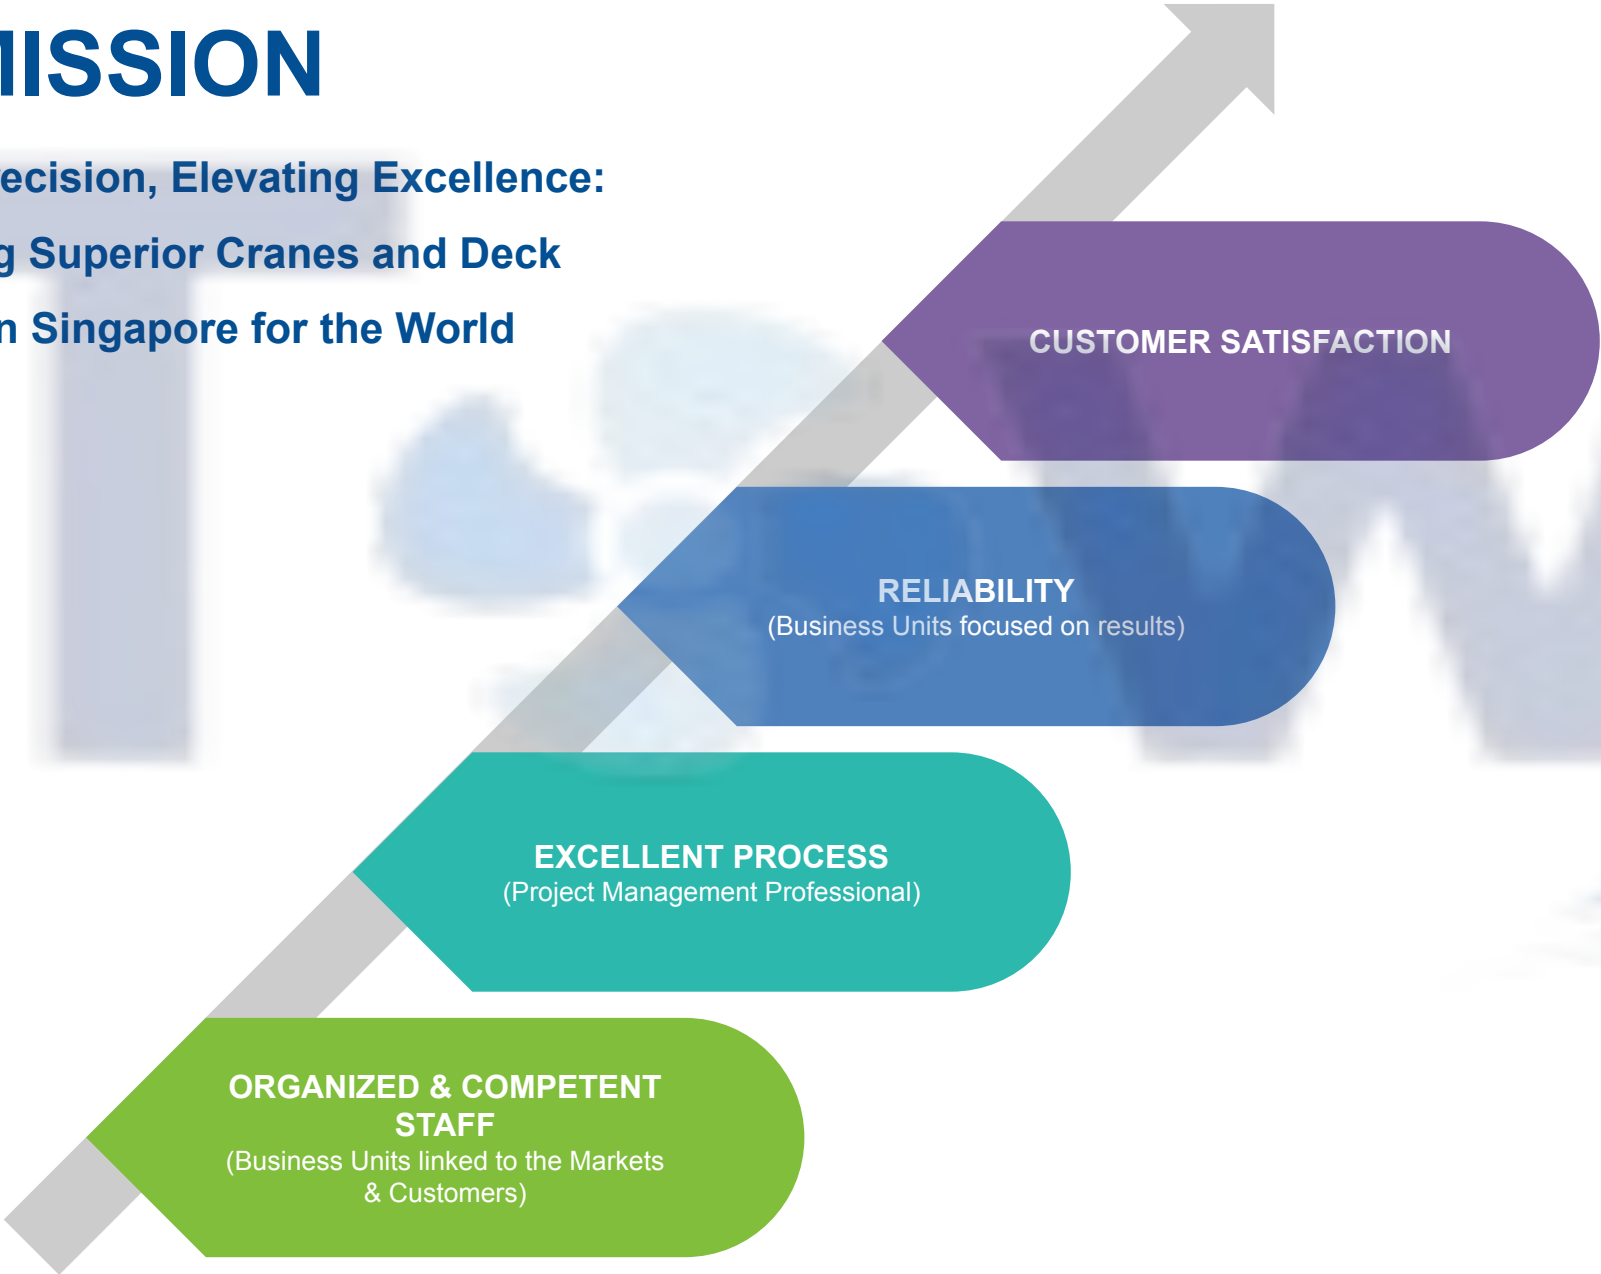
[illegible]ISSION

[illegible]ecision, Elevating Excellence:

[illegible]g Superior Cranes and Deck

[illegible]n Singapore for the World

CUSTOMER SATISFACTION

RELIABILITY
(Business Units focused on results)

EXCELLENT PROCESS
(Project Management Professional)

ORGANIZED & COMPETENT STAFF
(Business Units linked to the Markets & Customers)